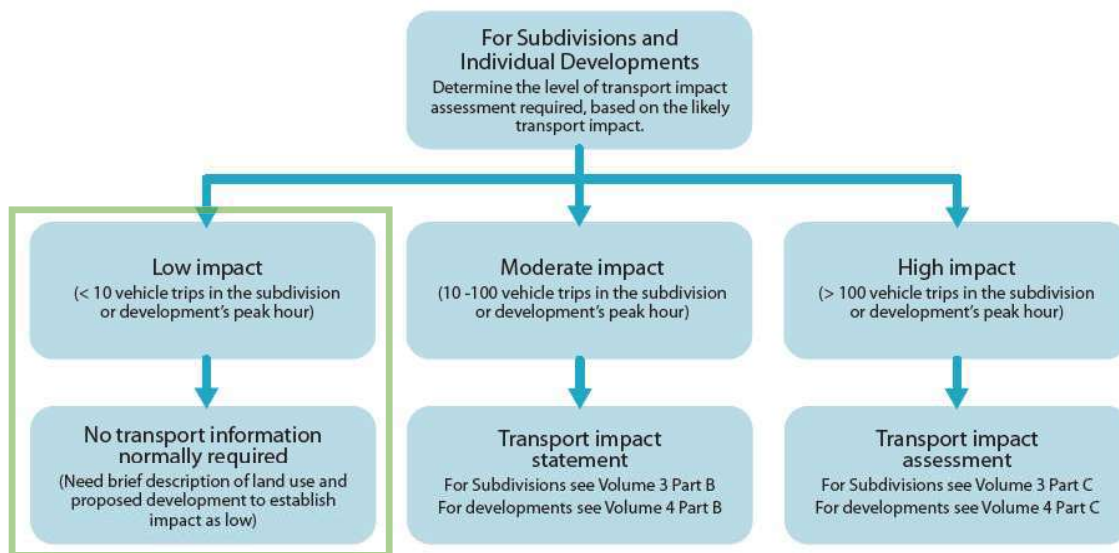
For Subdivisions and Individual Developments
Determine the level of transport impact assessment required, based on the likely transport impact.

Low impact
(< 10 vehicle trips in the subdivision or development's peak hour)

No transport information normally required
(Need brief description of land use and proposed development to establish impact as low)

Moderate impact
(10 -100 vehicle trips in the subdivision or development's peak hour)

Transport impact statement
For Subdivisions see Volume 3 Part B
For developments see Volume 4 Part B

High impact
(> 100 vehicle trips in the subdivision or development's peak hour)

Transport impact assessment
For Subdivisions see Volume 3 Part C
For developments see Volume 4 Part C